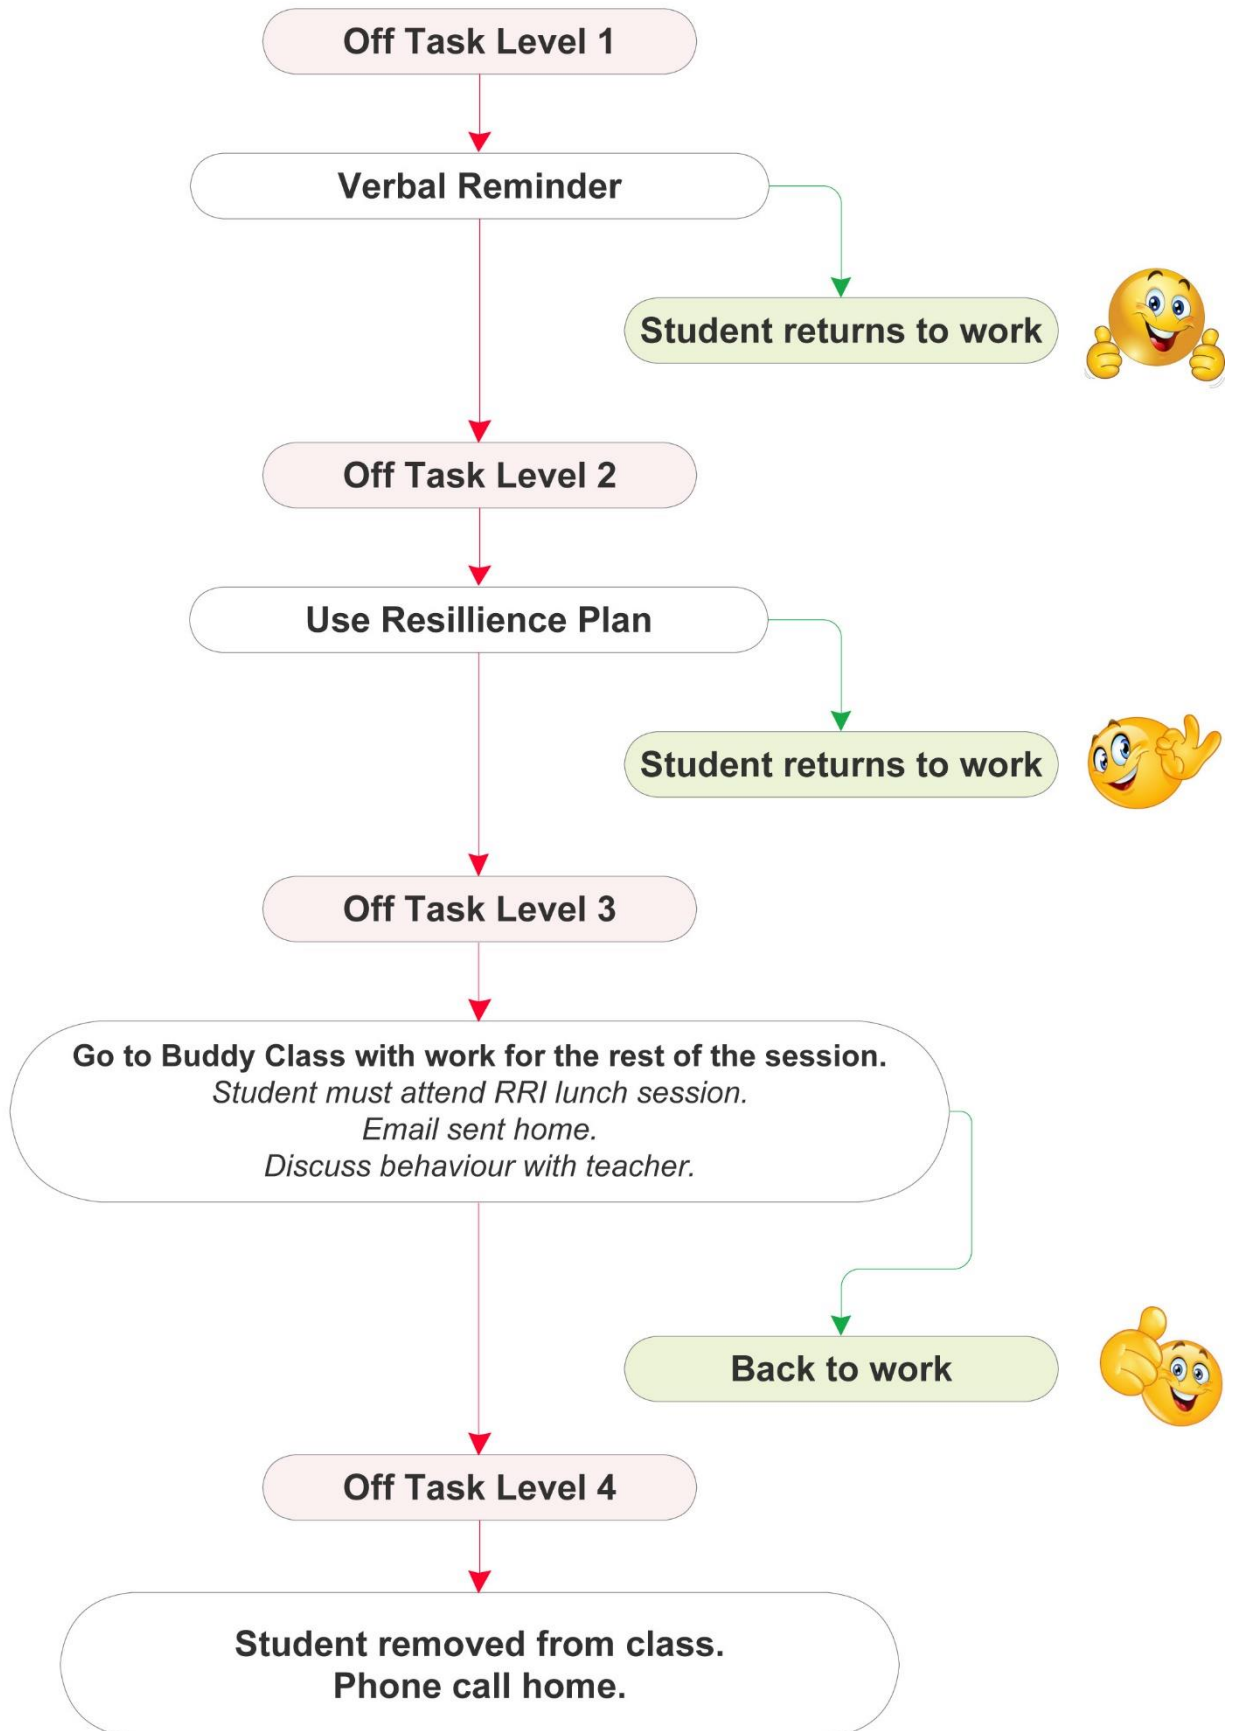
Off Task Level 1

Verbal Reminder

Student returns to work

Off Task Level 2

Use Resillience Plan

Student returns to work

Off Task Level 3

Go to Buddy Class with work for the rest of the session.
*Student must attend RRI lunch session.*
*Email sent home.*
*Discuss behaviour with teacher.*

Back to work

Off Task Level 4

Student removed from class.
Phone call home.